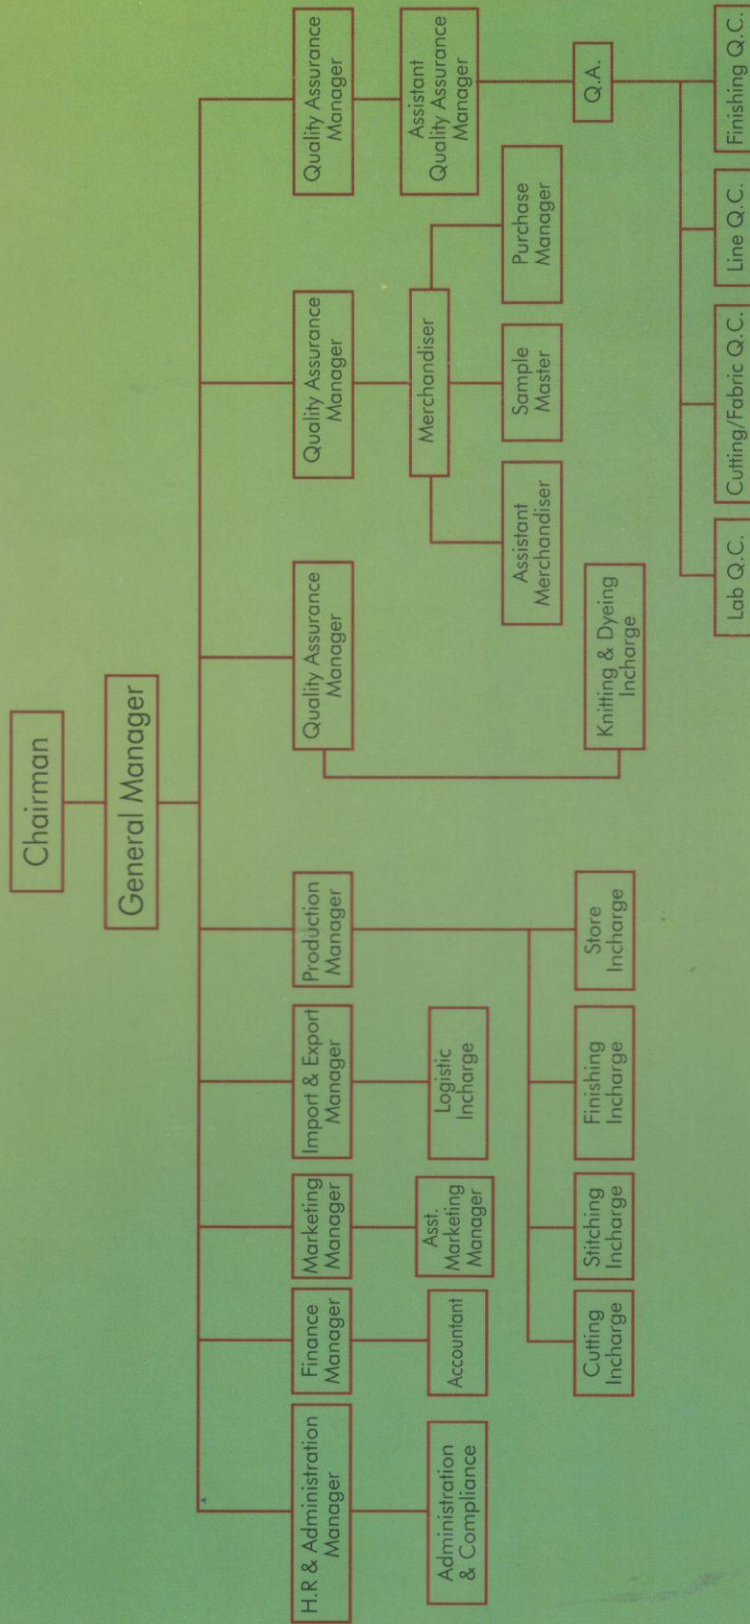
Chairman

General Manager

H.R & Administration Manager

Administration & Compliance

Finance Manager

Accountant

Marketing Manager

Asst. Marketing Manager

Import & Export Manager

Logistic Incharge

Production Manager

Cutting Incharge

Stitching Incharge

Finishing Incharge

Store Incharge

Quality Assurance Manager

Knitting & Dyeing Incharge

Quality Assurance Manager

Merchandiser

Assistant Merchandiser

Sample Master

Purchase Manager

Quality Assurance Manager

Assistant Quality Assurance Manager

Q.A.

Lab Q.C.

Cutting/Fabric Q.C.

Line Q.C.

Finishing Q.C.